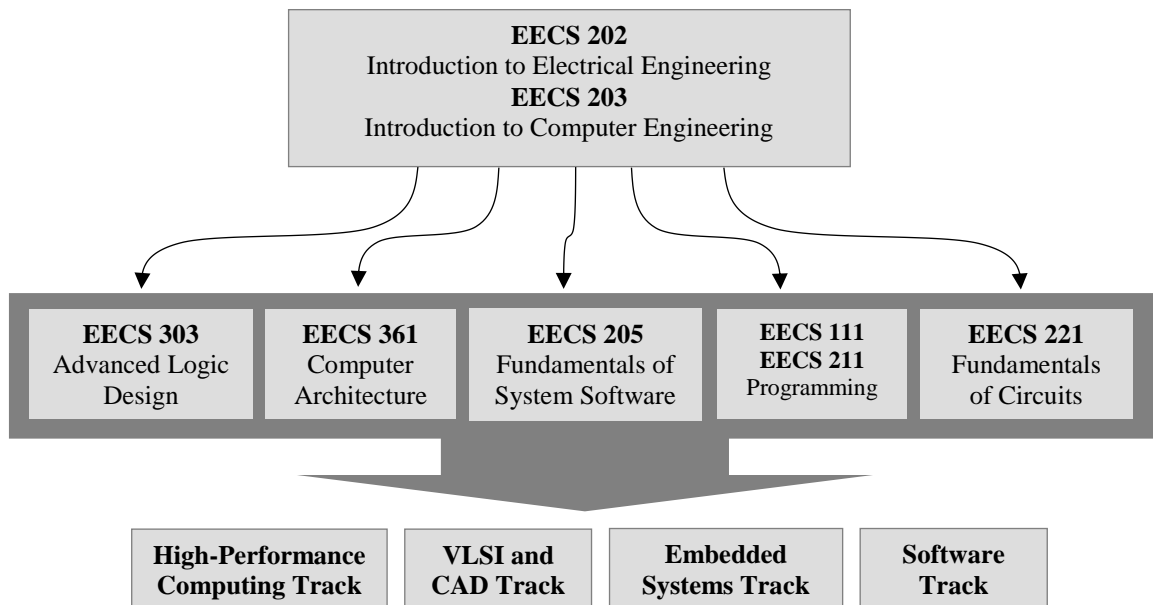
EECS 202
Introduction to Electrical Engineering
EECS 203
Introduction to Computer Engineering

EECS 303
Advanced Logic Design

EECS 361
Computer Architecture

EECS 205
Fundamentals of System Software

EECS 111
EECS 211
Programming

EECS 221
Fundamentals of Circuits

High-Performance Computing Track

VLSI and CAD Track

Embedded Systems Track

Software Track